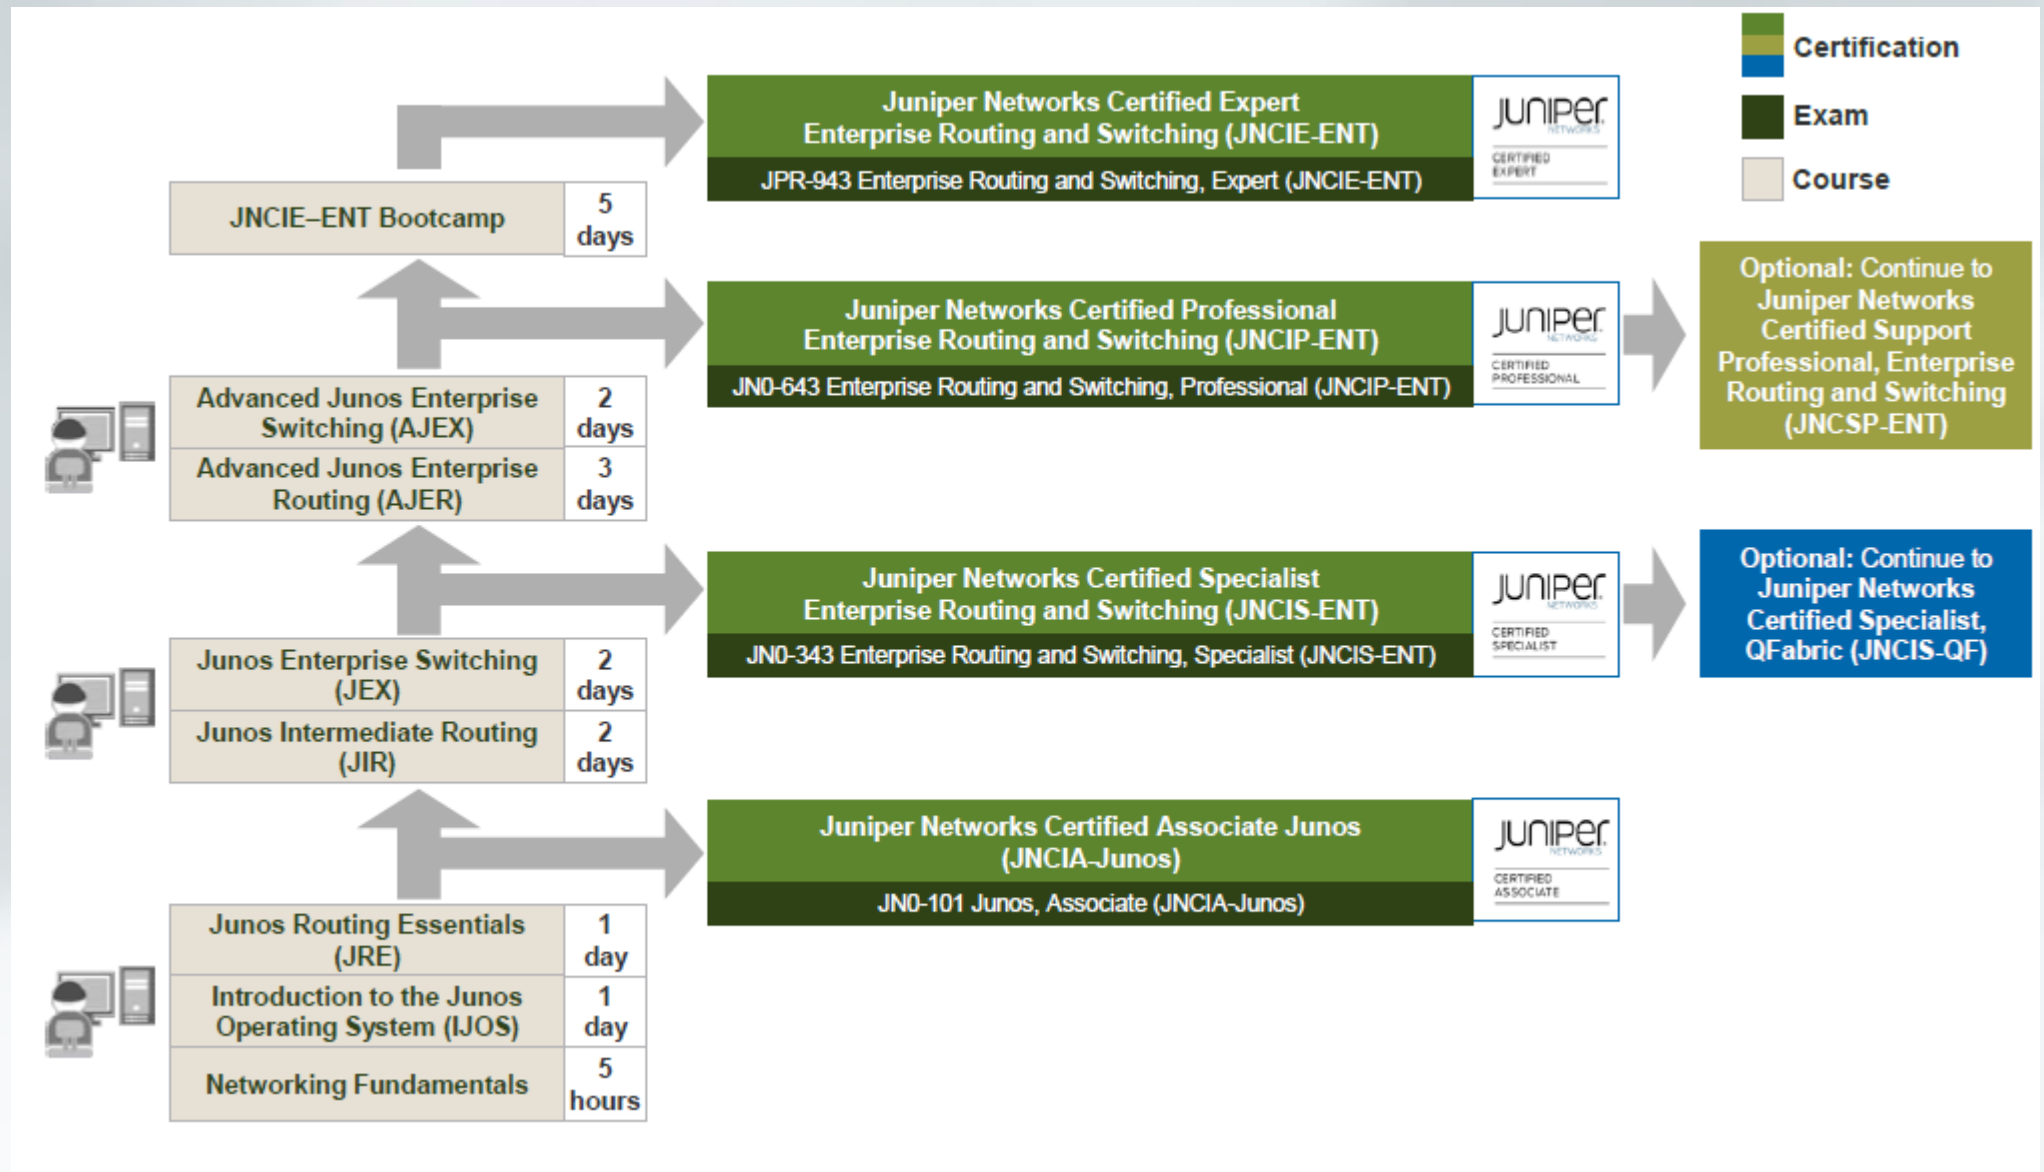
Certification

Exam

Course

Juniper Networks Certified Expert Enterprise Routing and Switching (JNCIE-ENT)

JPR-943 Enterprise Routing and Switching, Expert (JNCIE-ENT)

JUNIPER NETWORKS CERTIFIED EXPERT

| JNCIE–ENT Bootcamp | 5 days |
|---|---|

Juniper Networks Certified Professional Enterprise Routing and Switching (JNCIP-ENT)

JN0-643 Enterprise Routing and Switching, Professional (JNCIP-ENT)

JUNIPER NETWORKS CERTIFIED PROFESSIONAL

Optional: Continue to Juniper Networks Certified Support Professional, Enterprise Routing and Switching (JNCSP-ENT)

| Advanced Junos Enterprise Switching (AJEX) | 2 days |
|---|---|
| Advanced Junos Enterprise Routing (AJER) | 3 days |

Juniper Networks Certified Specialist Enterprise Routing and Switching (JNCIS-ENT)

JN0-343 Enterprise Routing and Switching, Specialist (JNCIS-ENT)

JUNIPER NETWORKS CERTIFIED SPECIALIST

Optional: Continue to Juniper Networks Certified Specialist, QFabric (JNCIS-QF)

| Junos Enterprise Switching (JEX) | 2 days |
|---|---|
| Junos Intermediate Routing (JIR) | 2 days |

Juniper Networks Certified Associate Junos (JNCIA-Junos)

JN0-101 Junos, Associate (JNCIA-Junos)

JUNIPER NETWORKS CERTIFIED ASSOCIATE

| Junos Routing Essentials (JRE) | 1 day |
|---|---|
| Introduction to the Junos Operating System (IJOS) | 1 day |
| Networking Fundamentals | 5 hours |